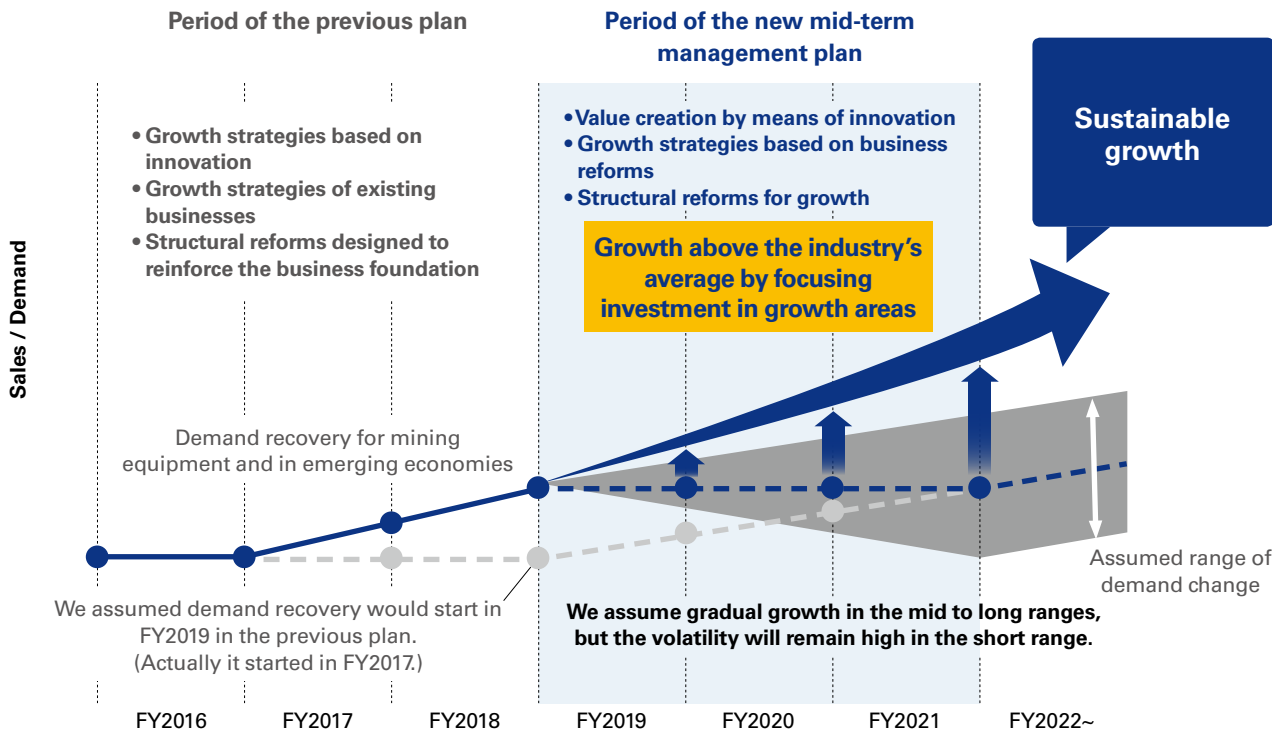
Period of the previous plan

Period of the new mid-term management plan

Sustainable growth

• Growth strategies based on innovation
• Growth strategies of existing businesses
• Structural reforms designed to reinforce the business foundation

• Value creation by means of innovation
• Growth strategies based on business reforms
• Structural reforms for growth

Growth above the industry's average by focusing investment in growth areas

Sales / Demand

Demand recovery for mining equipment and in emerging economies

Assumed range of demand change

We assumed demand recovery would start in FY2019 in the previous plan. (Actually it started in FY2017.)

We assume gradual growth in the mid to long ranges, but the volatility will remain high in the short range.

FY2016 FY2017 FY2018 FY2019 FY2020 FY2021 FY2022~